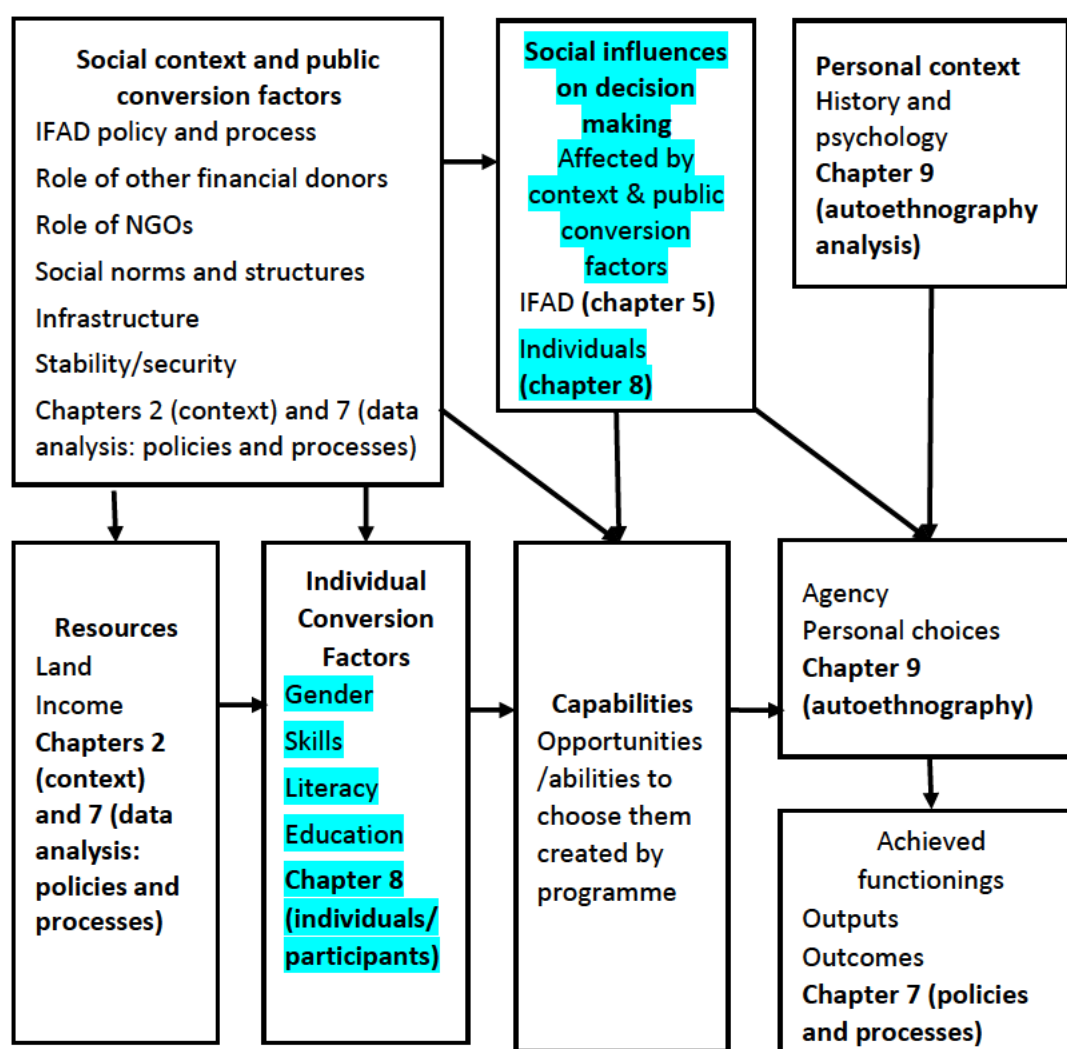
Social context and public conversion factors
IFAD policy and process
Role of other financial donors
Role of NGOs
Social norms and structures
Infrastructure
Stability/security
Chapters 2 (context) and 7 (data analysis: policies and processes)

Social influences on decision making
Affected by context & public conversion factors
IFAD (chapter 5)
Individuals (chapter 8)

Personal context
History and psychology
Chapter 9 (autoethnography analysis)

Resources
Land
Income
Chapters 2 (context) and 7 (data analysis: policies and processes)

Individual Conversion Factors
Gender
Skills
Literacy
Education
Chapter 8 (individuals/ participants)

Capabilities
Opportunities /abilities to choose them created by programme

Agency
Personal choices
Chapter 9 (autoethnography)

Achieved functionings
Outputs
Outcomes
Chapter 7 (policies and processes)